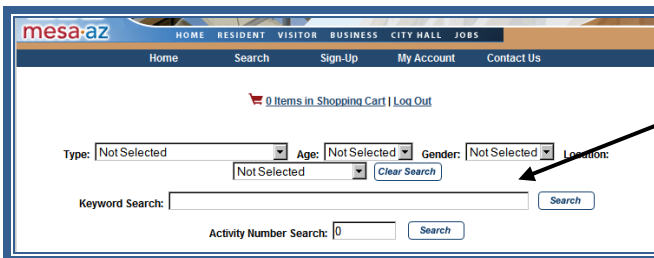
mesa·az HOME RESIDENT VISITOR BUSINESS CITY HALL JOBS

Home Search Sign-Up My Account Contact Us

0 Items in Shopping Cart | Log Out

Type: Not Selected Age: Not Selected Gender: Not Selected Location:
Not Selected Clear Search

Keyword Search: Search

Activity Number Search: 0 Search